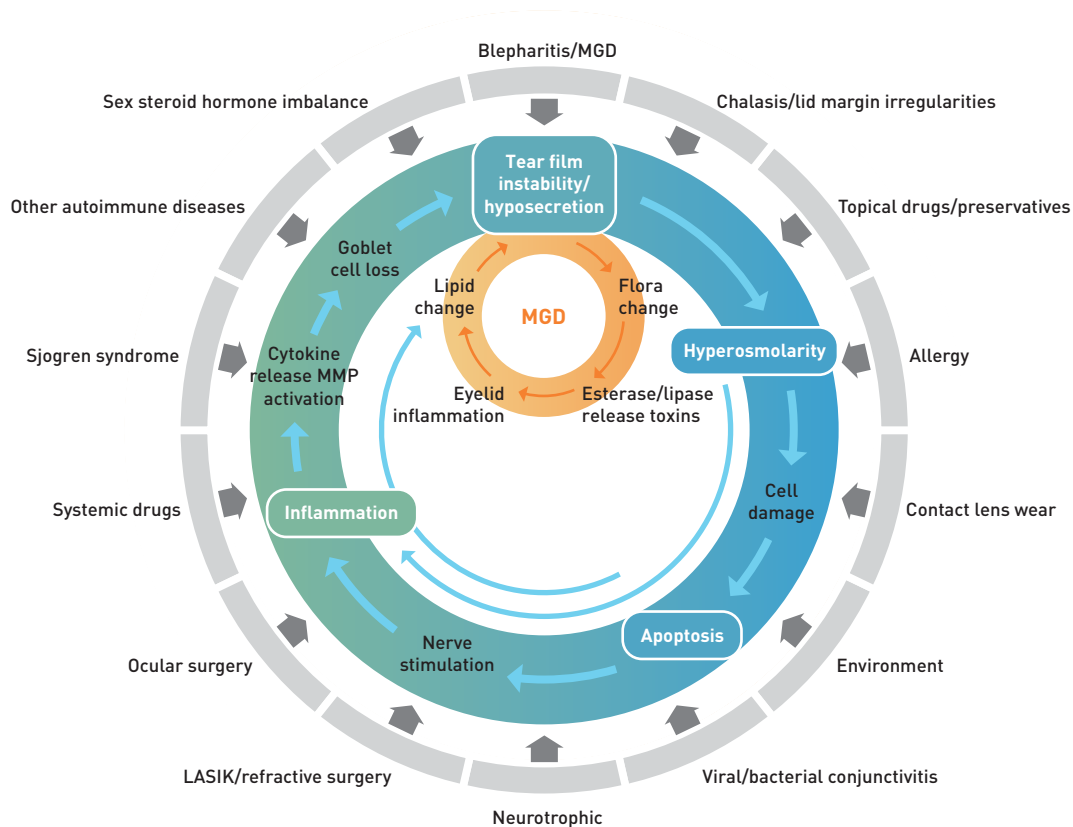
Blepharitis/MGD

Chalasis/lid margin irregularities

Topical drugs/preservatives

Allergy

Contact lens wear

Environment

Viral/bacterial conjunctivitis

Neurotrophic

LASIK/refractive surgery

Ocular surgery

Systemic drugs

Sjogren syndrome

Other autoimmune diseases

Sex steroid hormone imbalance

Tear film instability/ hyposecretion

Hyperosmolarity

Cell damage

Apoptosis

Nerve stimulation

Inflammation

Cytokine release MMP activation

Goblet cell loss

MGD

Lipid change

Flora change

Esterase/lipase release toxins

Eyelid inflammation